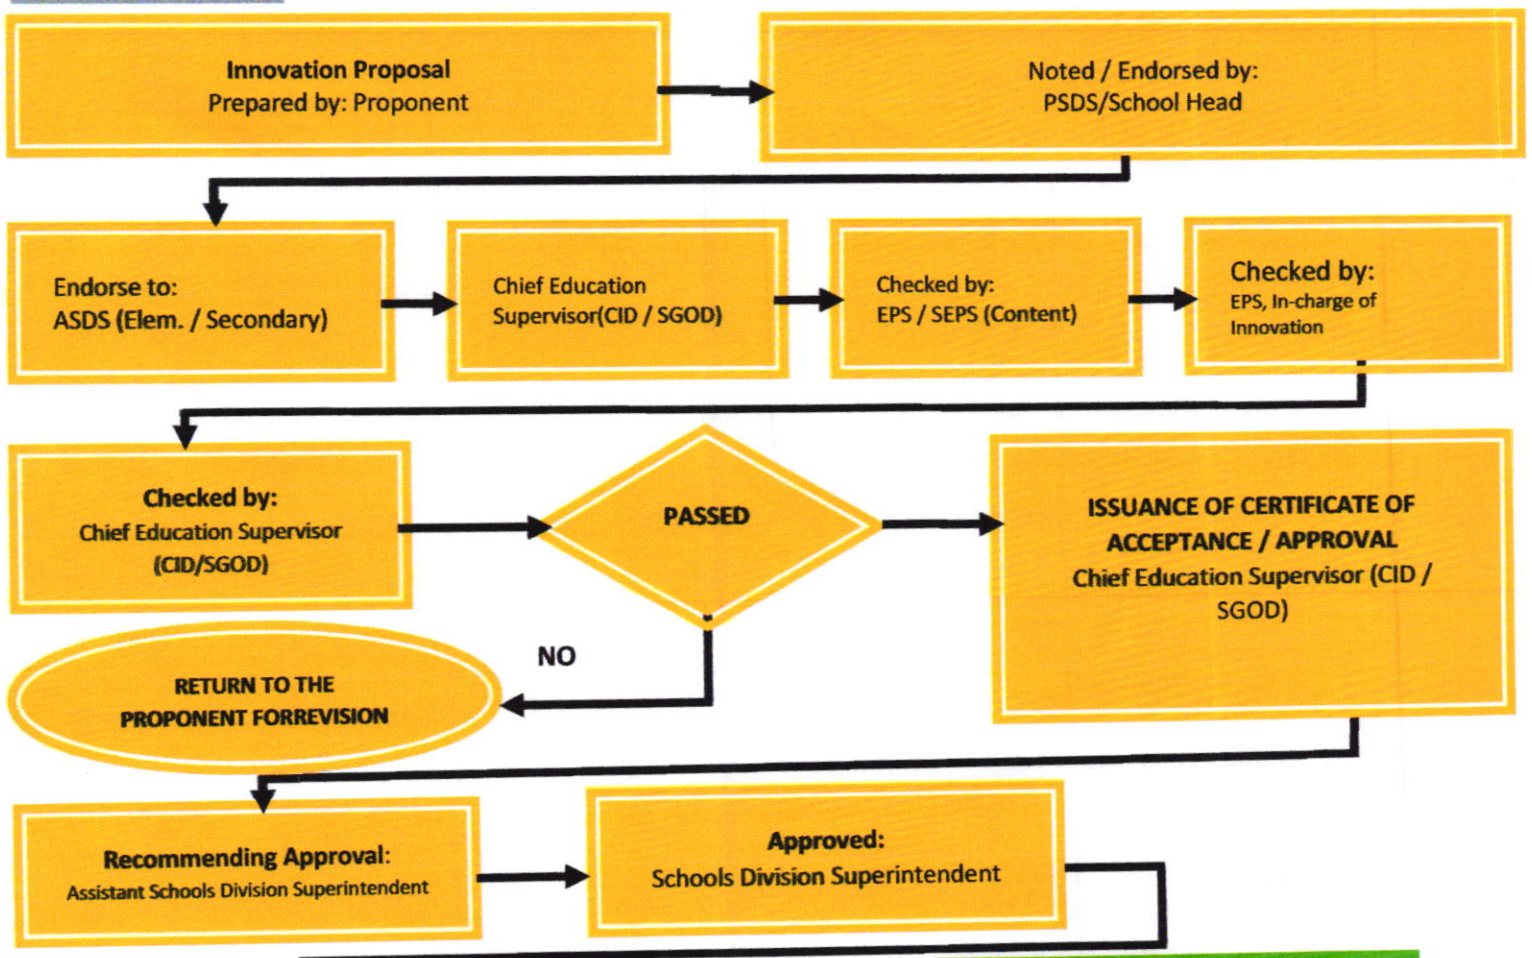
Innovation Proposal
Prepared by: Proponent

Noted / Endorsed by:
PSDS/School Head

Endorse to:
ASDS (Elem. / Secondary)

Chief Education Supervisor(CID / SGOD)

Checked by:
EPS / SEPS (Content)

Checked by:
EPS, In-charge of Innovation

Checked by:
Chief Education Supervisor (CID/SGOD)

PASSED

ISSUANCE OF CERTIFICATE OF ACCEPTANCE / APPROVAL
Chief Education Supervisor (CID / SGOD)

NO

RETURN TO THE PROPONENT FORREVISION

Recommending Approval:
Assistant Schools Division Superintendent

Approved:
Schools Division Superintendent